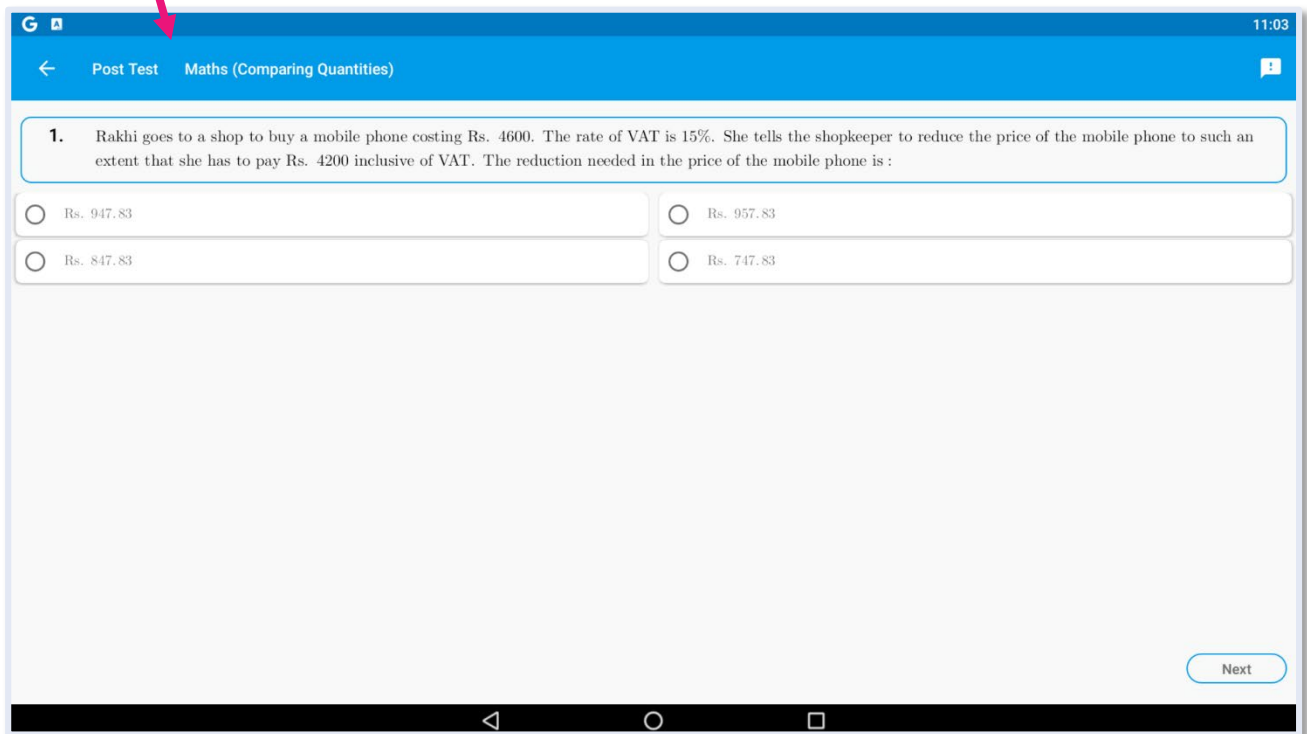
11:03

Post Test Maths (Comparing Quantities)

1. Rakhi goes to a shop to buy a mobile phone costing Rs. 4600. The rate of VAT is 15%. She tells the shopkeeper to reduce the price of the mobile phone to such an extent that she has to pay Rs. 4200 inclusive of VAT. The reduction needed in the price of the mobile phone is :

Rs. 947.83

Rs. 957.83

Rs. 847.83

Rs. 747.83

Next